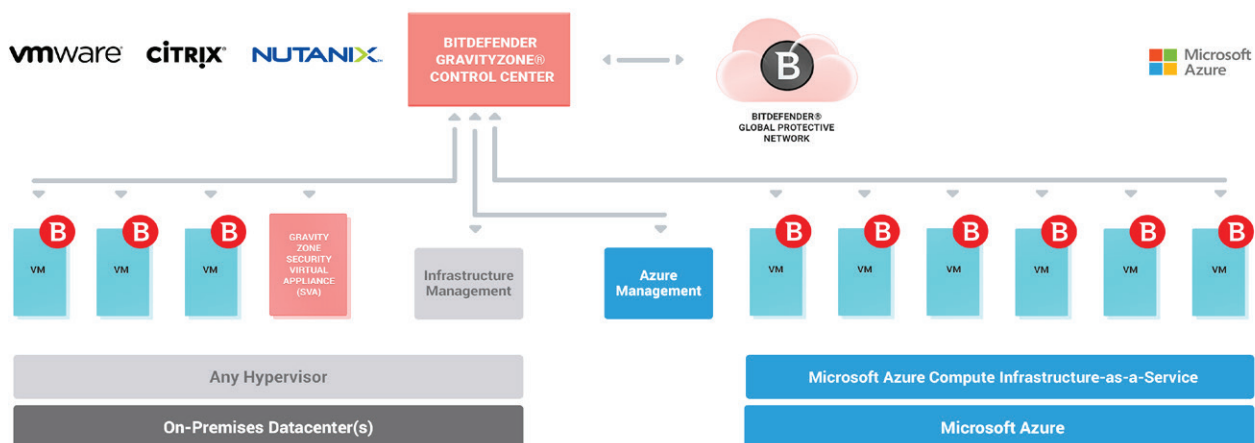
vmware CITRIX NUTANIX

BITDEFENDER GRAVITYZONE® CONTROL CENTER

B

BITDEFENDER® GLOBAL PROTECTIVE NETWORK

Microsoft Azure

B VM

B VM

B VM

GRAVITY ZONE SECURITY VIRTUAL APPLIANCE (SVA)

Infrastructure Management

Azure Management

B VM

B VM

B VM

B VM

B VM

B VM

Any Hypervisor

On-Premises Datacenter(s)

Microsoft Azure Compute Infrastructure-as-a-Service

Microsoft Azure